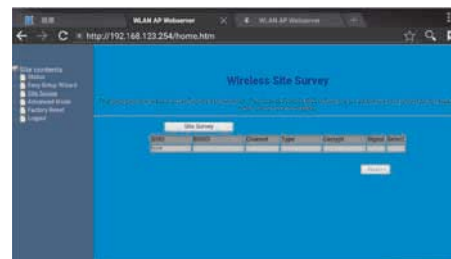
WLAN AP Webserver

WLAN AP Webserver

http://192.168.123.254/home.htm

Site contents:
Status
Easy Setup Wizard
Site Survey
Advanced Mode
Factory Reset
Logout

Wireless Site Survey

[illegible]

Site Survey

| SSID | BSSID | Channel | Type | Encrypt | Signal | Select |
|---|---|---|---|---|---|---|
| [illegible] | | | | | | |

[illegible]